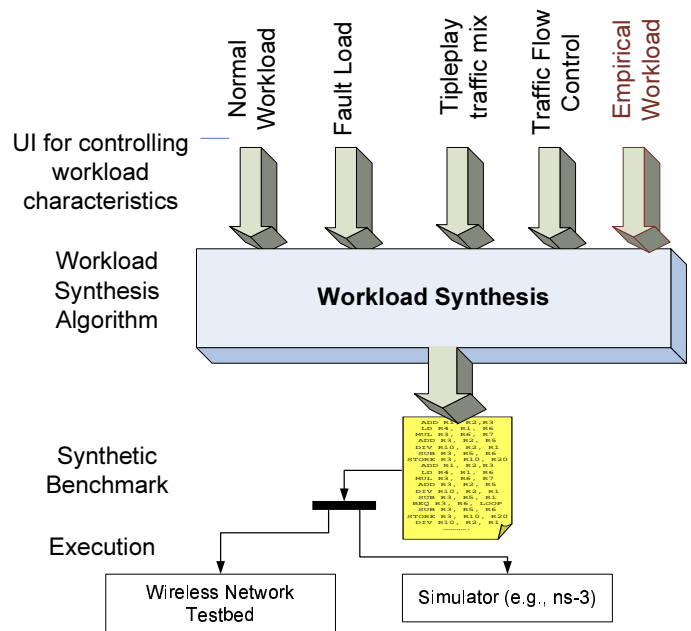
Normal Workload

Fault Load

Tipleplay traffic mix

Traffic Flow Control

Empirical Workload

UI for controlling workload characteristics

Workload Synthesis Algorithm

Workload Synthesis

ADD R1, R2,R3
LD R4, R1, R6
MUL R3, R4, R7
ADD R3, R2, R5
DIV R10, R2, R1
SUB R3, R5, R6
STORE R3, R10, R20
ADD R1, R2,R3
LD R4, R1, R6
MUL R3, R4, R7
ADD R3, R2, R5
DIV R10, R2, R1
SUB R3, R5, R1
BEQ R3, R6, LOOP
SUB R3, R5, R6
STORE R3, R10, R20
DIV R10, R2, R1
.........

Synthetic Benchmark

Execution

Wireless Network Testbed

Simulator (e.g., ns-3)